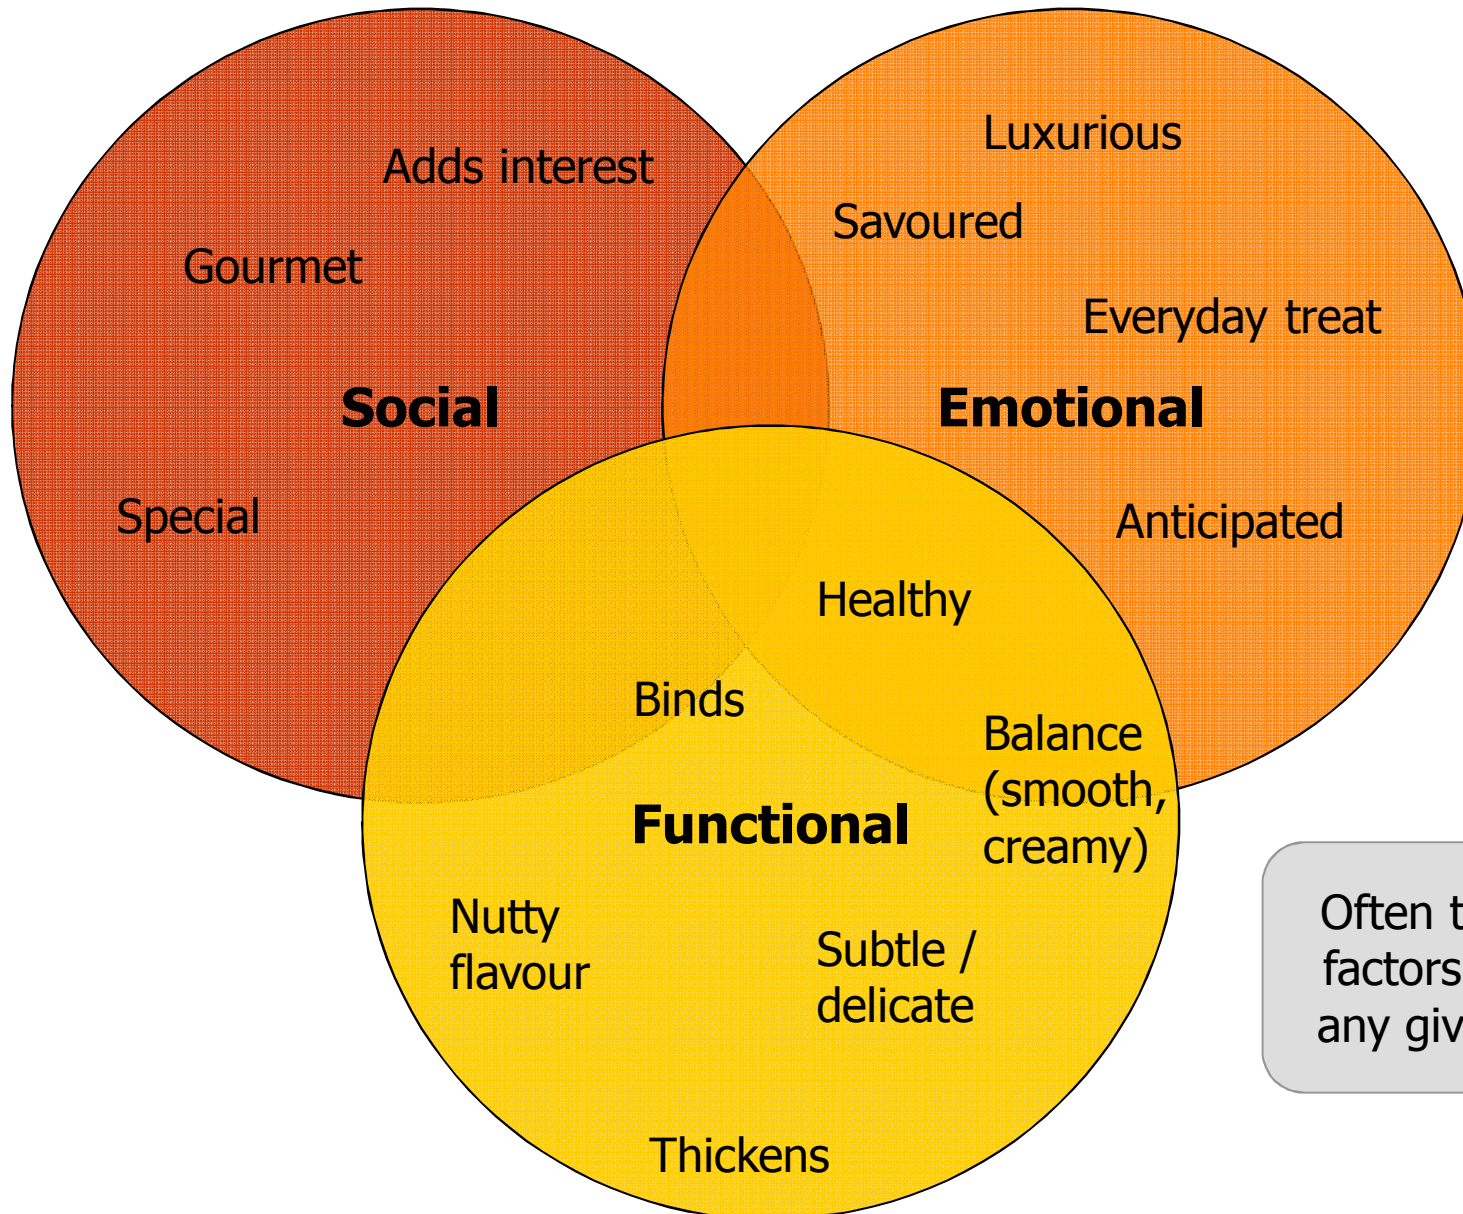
Adds interest

Gourmet

Social

Special

Luxurious

Savoured

Everyday treat

Emotional

Anticipated

Healthy

Binds

Balance (smooth, creamy)

Functional

Nutty flavour

Subtle / delicate

Thickens

Often t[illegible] factors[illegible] any giv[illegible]